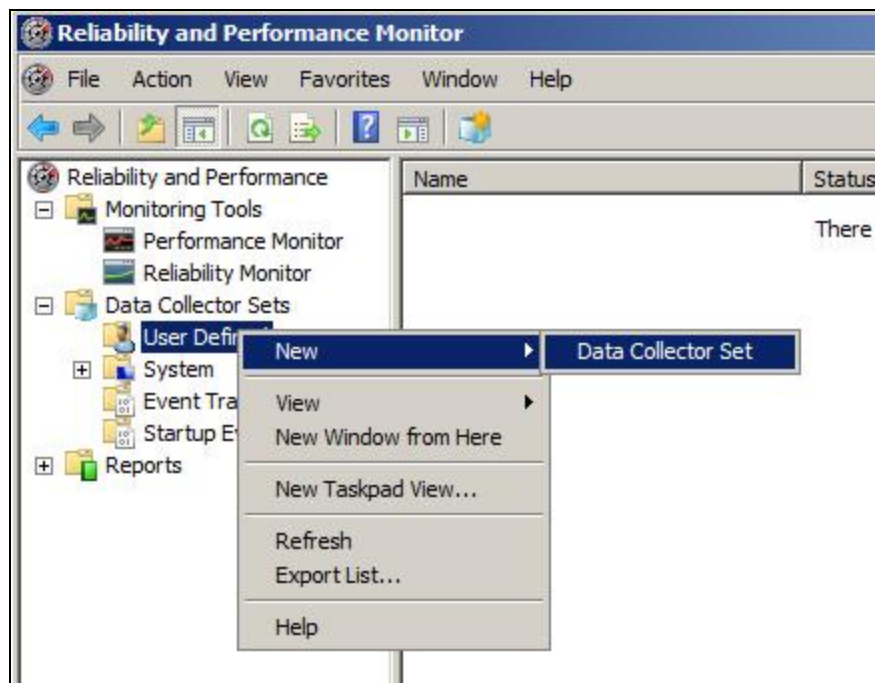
Reliability and Performance Monitor

File Action View Favorites Window Help

Reliability and Performance
Monitoring Tools
Performance Monitor
Reliability Monitor
Data Collector Sets
User Defi
System
Event Tra
Startup E
Reports

Name
Status
There

New
Data Collector Set
View
New Window from Here
New Taskpad View...
Refresh
Export List...
Help